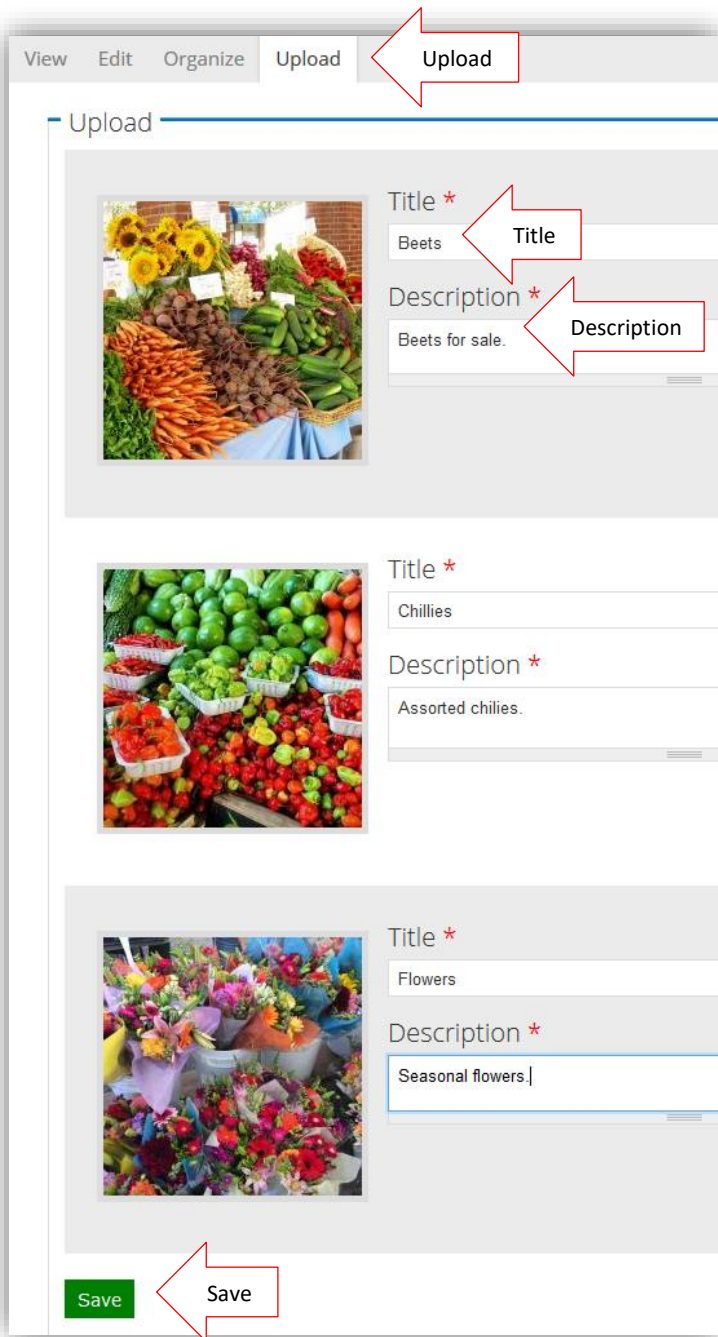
View Edit Organize Upload

Upload

Upload

Title *

Beets

Title

Description *

Beets for sale.

Description

Title *

Chillies

Description *

Assorted chilies.

Title *

Flowers

Description *

Seasonal flowers.

Save

Save